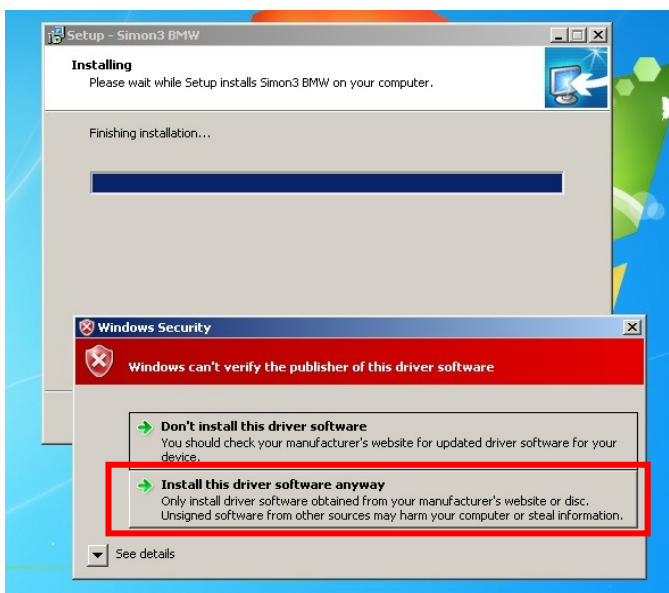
Setup - Simon3 BMW

Installing
Please wait while Setup installs Simon3 BMW on your computer.

Finishing installation...

Windows Security

Windows can't verify the publisher of this driver software

Don't install this driver software
You should check your manufacturer's website for updated driver software for your device.

Install this driver software anyway
Only install driver software obtained from your manufacturer's website or disc. Unsigned software from other sources may harm your computer or steal information.

See details